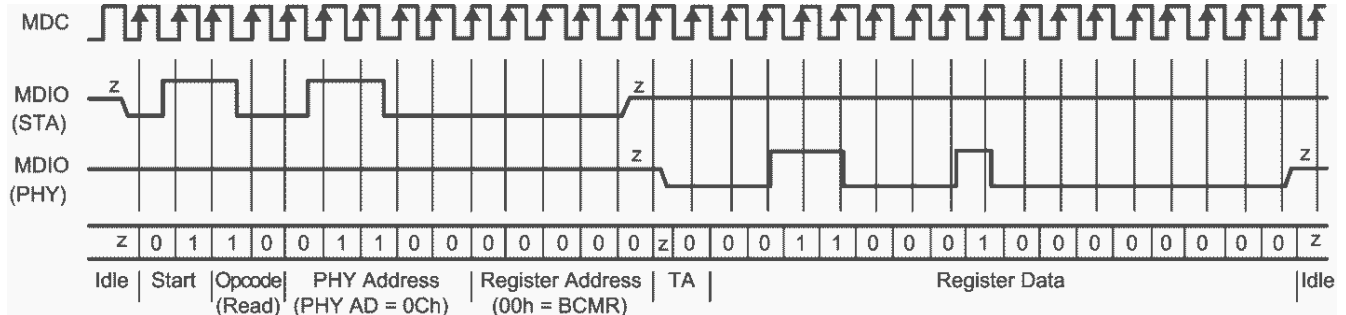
MDC

MDIO (STA)

MDIO (PHY)

z

z

z

z

z 0 1 1 0 0 1 1 0 0 0 0 0 0 z 0 0 0 1 1 0 0 0 1 0 0 0 0 0 0 0 0 z

Idle | Start | Opcode (Read) | PHY Address (PHY AD = 0Ch) | Register Address (00h = BCMR) | TA | Register Data | Idle